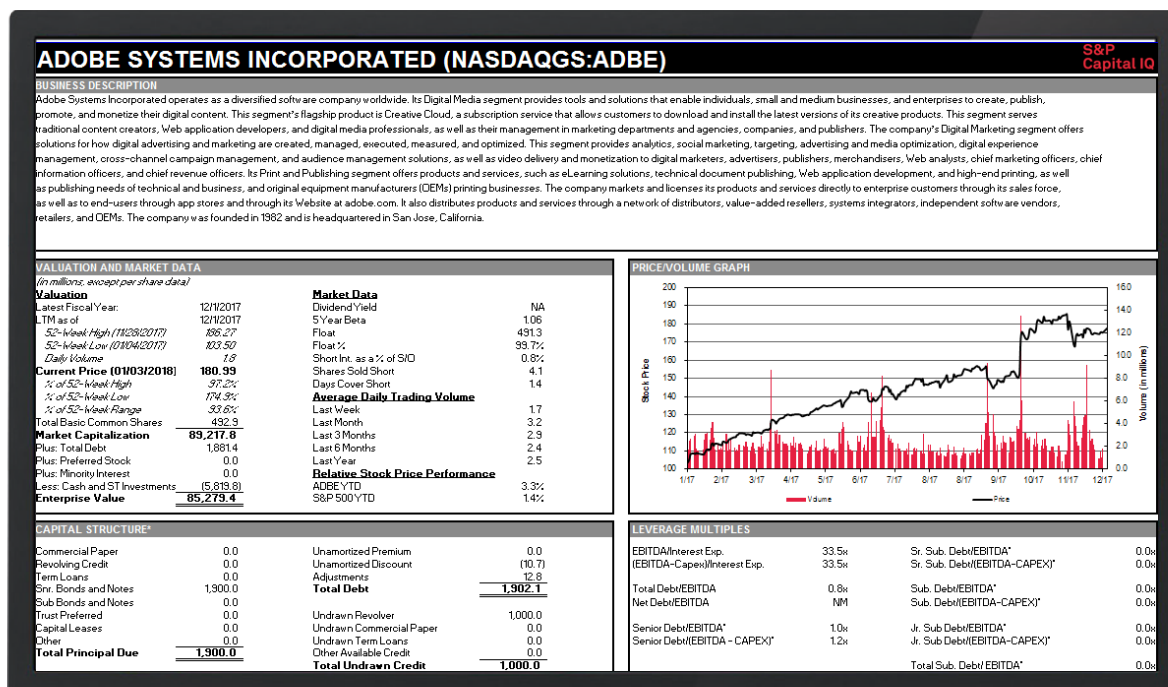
ADOBE SYSTEMS INCORPORATED (NASDAQGS:ADBE)

S&P Capital IQ

BUSINESS DESCRIPTION

Adobe Systems Incorporated operates as a diversified software company worldwide. Its Digital Media segment provides tools and solutions that enable individuals, small and medium businesses, and enterprises to create, publish, promote, and monetize their digital content. This segment's flagship product is Creative Cloud, a subscription service that allows customers to download and install the latest versions of its creative products. This segment serves traditional content creators, Web application developers, and digital media professionals, as well as their management in marketing departments and agencies, companies, and publishers. The company's Digital Marketing segment offers solutions for how digital advertising and marketing are created, managed, executed, measured, and optimized. This segment provides analytics, social marketing, targeting, advertising and media optimization, digital experience management, cross-channel campaign management, and audience management solutions, as well as video delivery and monetization to digital marketers, advertisers, publishers, merchandisers, Web analysts, chief marketing officers, chief information officers, and chief revenue officers. Its Print and Publishing segment offers products and services, such as eLearning solutions, technical document publishing, Web application development, and high-end printing, as well as publishing needs of technical and business, and original equipment manufacturers (OEMs) printing businesses. The company markets and licenses its products and services directly to enterprise customers through its sales force, as well as to end-users through app stores and through its Website at adobe.com. It also distributes products and services through a network of distributors, value-added resellers, systems integrators, independent software vendors, retailers, and OEMs. The company was founded in 1982 and is headquartered in San Jose, California.

VALUATION AND MARKET DATA
(in millions, except per share data)

| Valuation | | Market Data | |
|---|---|---|---|
| Latest Fiscal Year: | 12/1/2017 | Dividend Yield | NA |
| LTM as of | 12/1/2017 | 5 Year Beta | 1.06 |
| 52-Week High (11/28/2017) | 186.27 | Float | 491.3 |
| 52-Week Low (01/04/2017) | 103.50 | Float % | 99.7% |
| Daily Volume | 1.8 | Short Int. as a % of S/O | 0.8% |
| Current Price (01/03/2018) | 180.99 | Shares Sold Short | 4.1 |
| % of 52-Week High | 97.2% | Days Cover Short | 1.4 |
| % of 52-Week Low | 174.9% | Average Daily Trading Volume | |
| % of 52-Week Range | 93.6% | Last Week | 1.7 |
| Total Basic Common Shares | 492.9 | Last Month | 3.2 |
| Market Capitalization | 89,217.8 | Last 3 Months | 2.9 |
| Plus: Total Debt | 1,881.4 | Last 6 Months | 2.4 |
| Plus: Preferred Stock | 0.0 | Last Year | 2.5 |
| Plus: Minority Interest | 0.0 | Relative Stock Price Performance | |
| Less: Cash and ST Investments | (5,819.8) | ADBE YTD | 3.3% |
| Enterprise Value | 85,279.4 | S&P 500 YTD | 1.4% |

PRICE/VOLUME GRAPH

200 190 180 170 160 150 140 130 120 110 100
Stock Price
16.0 14.0 12.0 10.0 8.0 6.0 4.0 2.0 0.0
Volume (in millions)
1/17 2/17 3/17 4/17 5/17 6/17 7/17 8/17 8/17 9/17 10/17 11/17 12/17
Volume Price

CAPITAL STRUCTURE*

| | | | |
|---|---|---|---|
| Commercial Paper | 0.0 | Unamortized Premium | 0.0 |
| Revolving Credit | 0.0 | Unamortized Discount | (10.7) |
| Term Loans | 0.0 | Adjustments | 12.8 |
| Snr. Bonds and Notes | 1,900.0 | Total Debt | 1,902.1 |
| Sub Bonds and Notes | 0.0 | | |
| Trust Preferred | 0.0 | Undrawn Revolver | 1,000.0 |
| Capital Leases | 0.0 | Undrawn Commercial Paper | 0.0 |
| Other | 0.0 | Undrawn Term Loans | 0.0 |
| Total Principal Due | 1,900.0 | Other Available Credit | 0.0 |
| | | Total Undrawn Credit | 1,000.0 |

LEVERAGE MULTIPLES

| | | | |
|---|---|---|---|
| EBITDA/Interest Exp. | 33.5x | Sr. Sub. Debt/EBITDA* | 0.0x |
| (EBITDA-Capex)/Interest Exp. | 33.5x | Sr. Sub. Debt/(EBITDA-CAPEX)* | 0.0x |
| Total Debt/EBITDA | 0.8x | Sub. Debt/EBITDA* | 0.0x |
| Net Debt/EBITDA | NM | Sub. Debt/(EBITDA-CAPEX)* | 0.0x |
| Senior Debt/EBITDA* | 1.0x | Jr. Sub. Debt/EBITDA* | 0.0x |
| Senior Debt/(EBITDA - CAPEX)* | 1.2x | Jr. Sub Debt/(EBITDA-CAPEX)* | 0.0x |
| | | Total Sub. Debt/ EBITDA* | 0.0x |